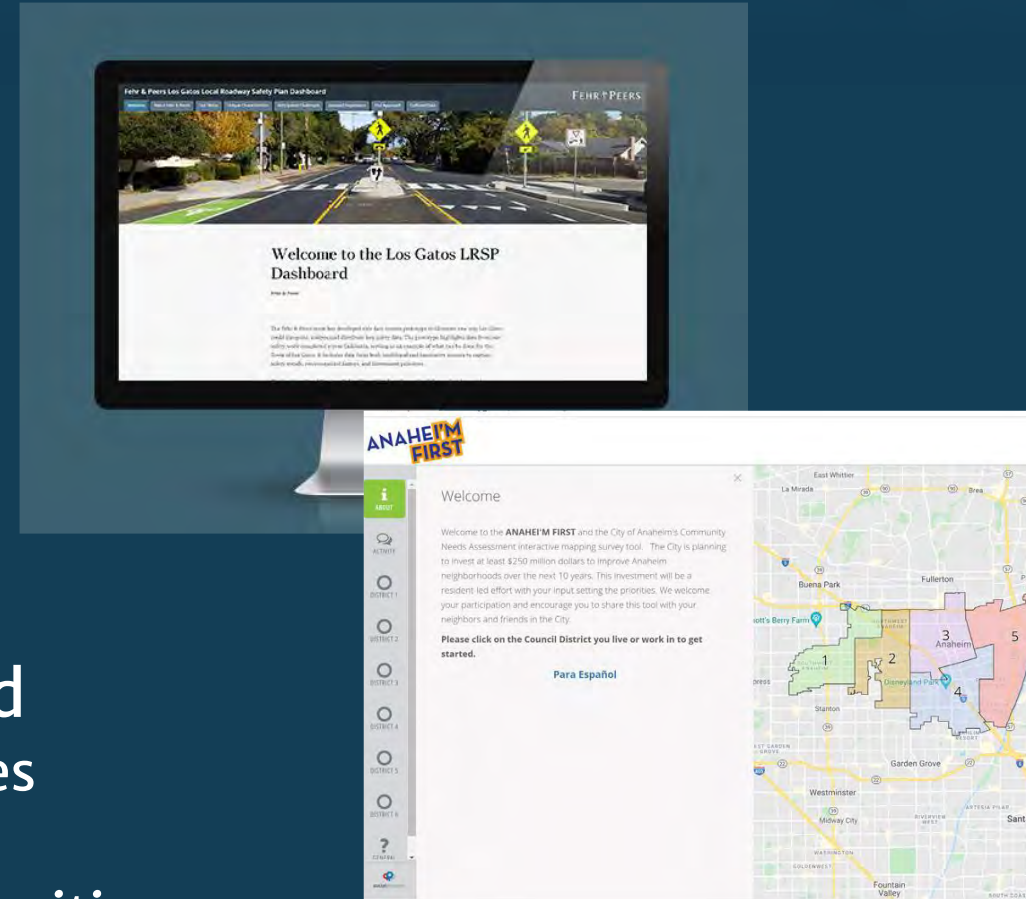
Fehr & Peers Los Gatos Local Roadway Safety Plan Dashboard

FEHR & PEERS

Welcome to the Los Gatos LRSP Dashboard

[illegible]

ANAHEI'M FIRST

ABOUT

ACTIVITY

DISTRICT 1

DISTRICT 2

DISTRICT 3

DISTRICT 4

DISTRICT 5

DISTRICT 6

GENERAL

Welcome

Welcome to the ANAHEI'M FIRST and the City of Anaheim's Community Needs Assessment interactive mapping survey tool. The City is planning to invest at least $250 million dollars to improve Anaheim neighborhoods over the next 10 years. This investment will be a resident led effort with your input setting the priorities. We welcome your participation and encourage you to share this tool with your neighbors and friends in the City.

Please click on the Council District you live or work in to get started.

Para Español

East Whittier

La Mirada

Brea

Buena Park

Fullerton

Knott's Berry Farm

1

2

3

Anaheim

4

5

Disneyland Park

Stanton

Garden Grove

Westminster

Midway City

Fountain Valley

Sant

d

es